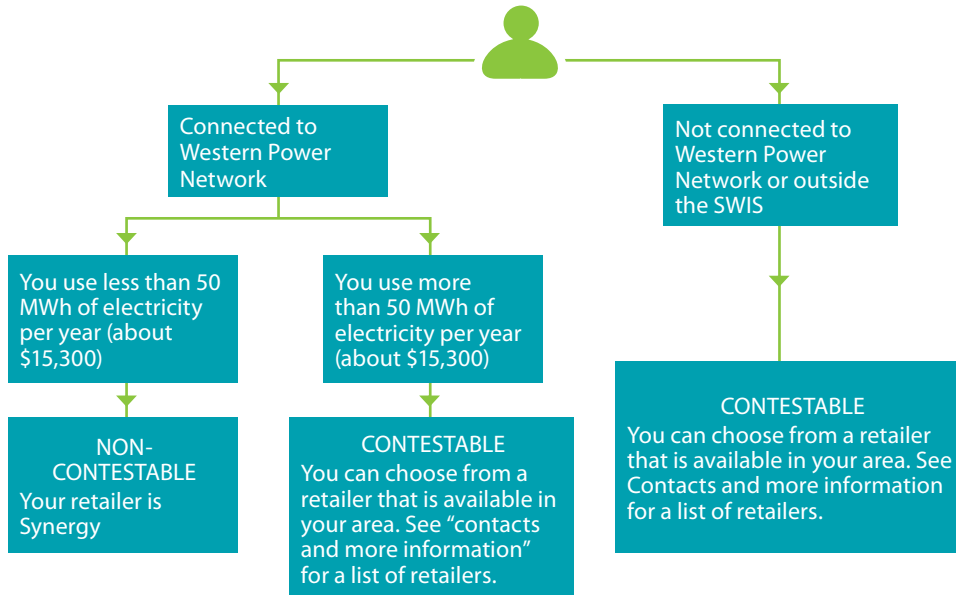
Connected to Western Power Network

Not connected to Western Power Network or outside the SWIS

You use less than 50 MWh of electricity per year (about $15,300)

You use more than 50 MWh of electricity per year (about $15,300)

NON-CONTESTABLE
Your retailer is Synergy

CONTESTABLE
You can choose from a retailer that is available in your area. See "contacts and more information" for a list of retailers.

CONTESTABLE
You can choose from a retailer that is available in your area. See Contacts and more information for a list of retailers.